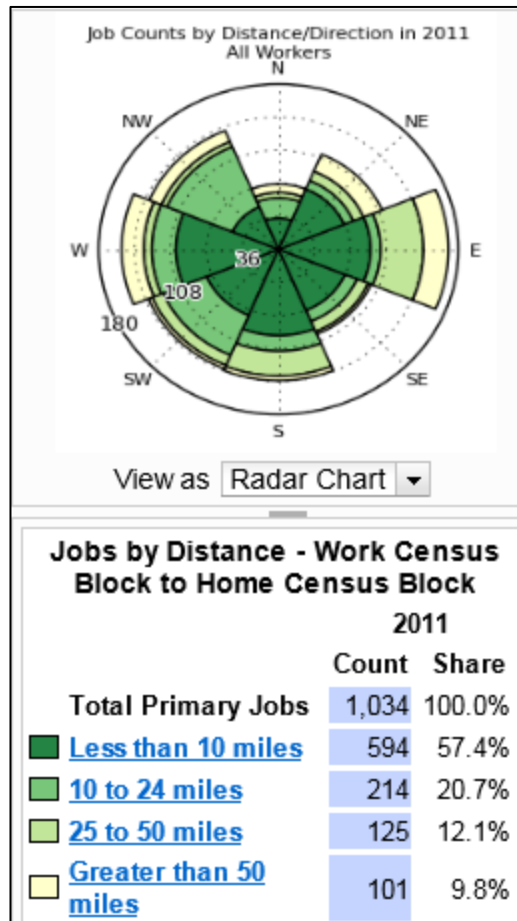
Job Counts by Distance/Direction in 2011
All Workers

N
NE
E
SE
S
SW
W
NW
36
108
180

View as Radar Chart

Jobs by Distance - Work Census Block to Home Census Block

| | 2011 | |
|---|---|---|
| | Count | Share |
| Total Primary Jobs | 1,034 | 100.0% |
| Less than 10 miles | 594 | 57.4% |
| 10 to 24 miles | 214 | 20.7% |
| 25 to 50 miles | 125 | 12.1% |
| Greater than 50 miles | 101 | 9.8% |